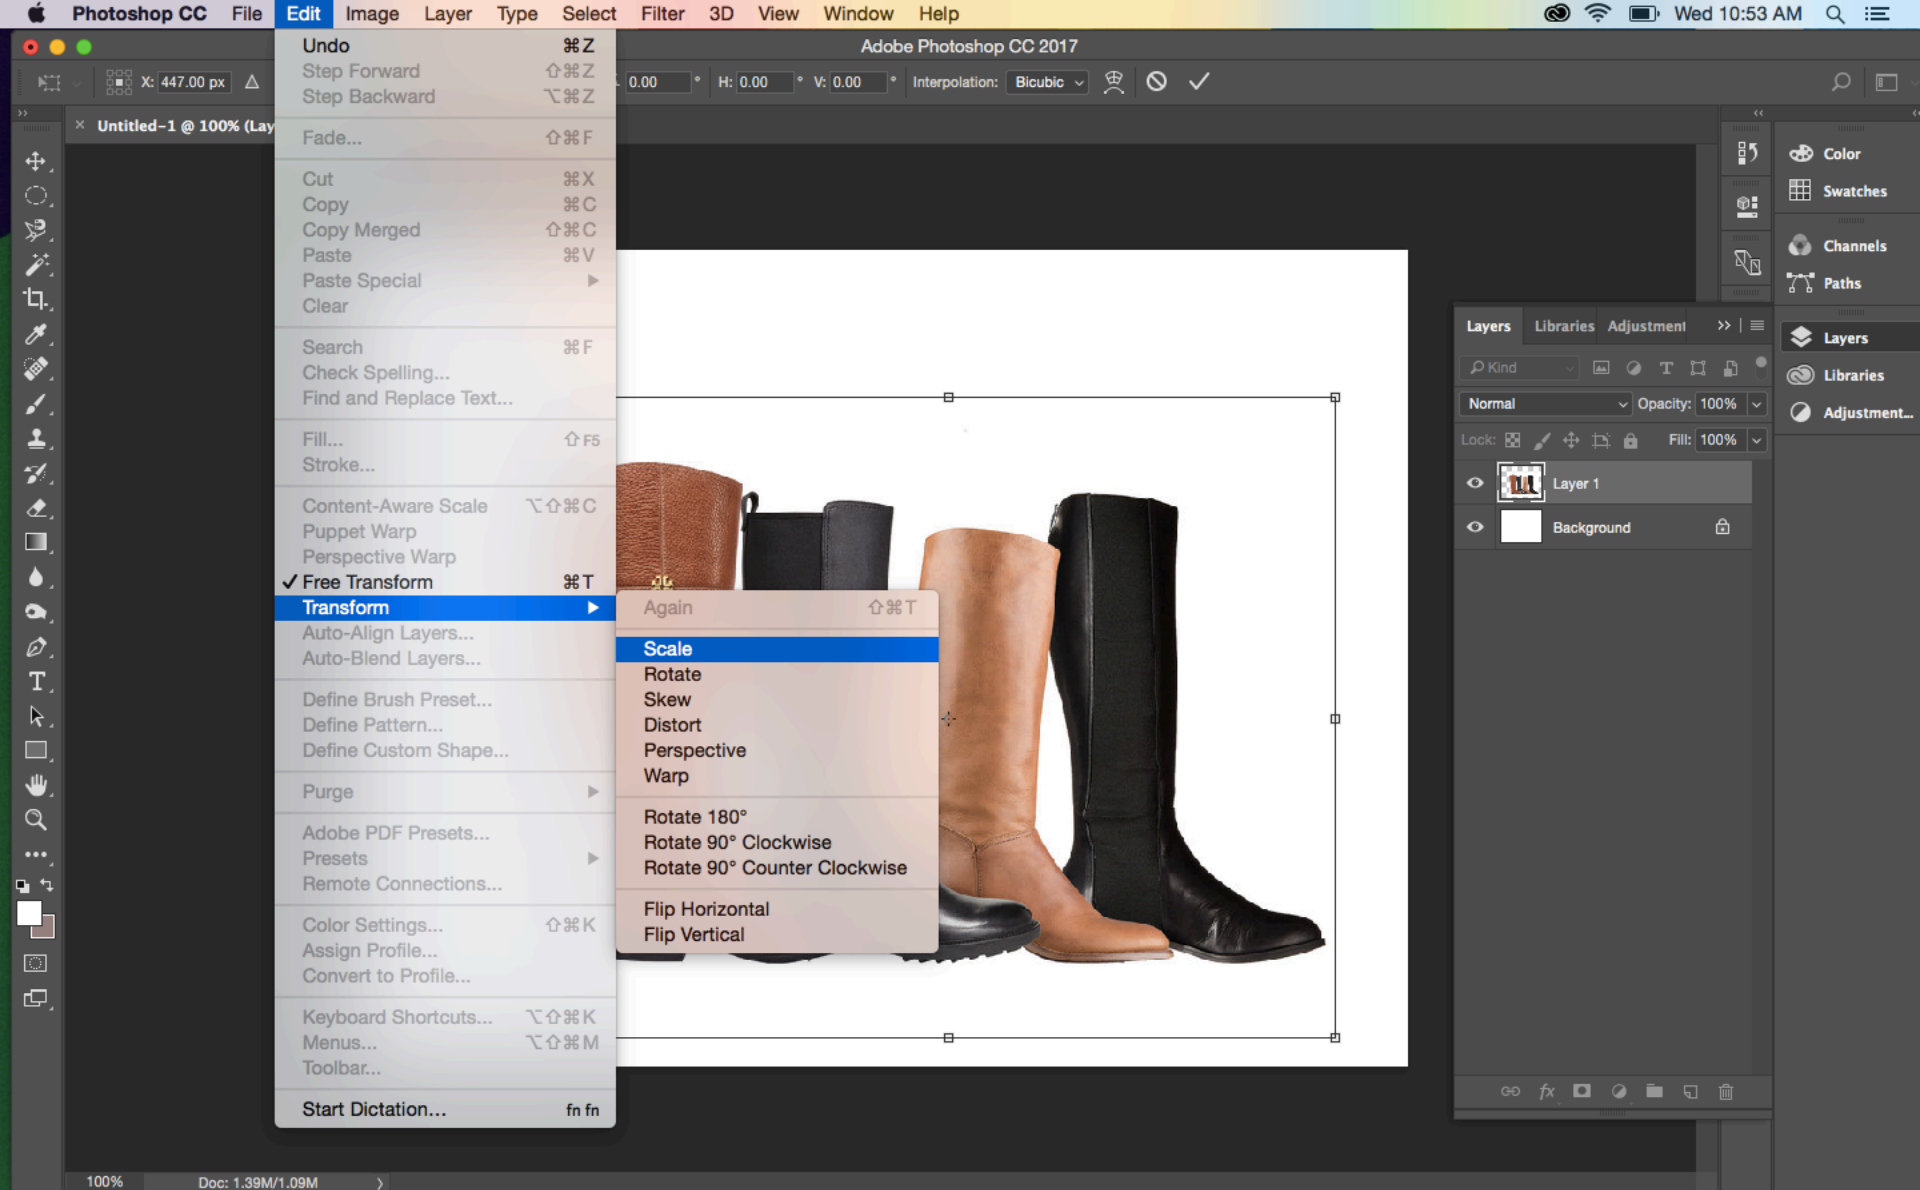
Photoshop CC File Edit Image Layer Type Select Filter 3D View Window Help
Wed 10:53 AM

Adobe Photoshop CC 2017

X: 447.00 px 0.00 ° H: 0.00 ° V: 0.00 ° Interpolation: Bicubic

Untitled-1 @ 100% (Lay

Undo ⌘Z
Step Forward ⇧⌘Z
Step Backward ⌥⌘Z
Fade... ⇧⌘F
Cut ⌘X
Copy ⌘C
Copy Merged ⇧⌘C
Paste ⌘V
Paste Special
Clear
Search ⌘F
Check Spelling...
Find and Replace Text...
Fill... ⇧F5
Stroke...
Content-Aware Scale ⌥⇧⌘C
Puppet Warp
Perspective Warp
✓ Free Transform ⌘T
Transform
Auto-Align Layers...
Auto-Blend Layers...
Define Brush Preset...
Define Pattern...
Define Custom Shape...
Purge
Adobe PDF Presets...
Presets
Remote Connections...
Color Settings... ⇧⌘K
Assign Profile...
Convert to Profile...
Keyboard Shortcuts... ⌥⇧⌘K
Menus... ⌥⇧⌘M
Toolbar...
Start Dictation... fn fn

Again ⇧⌘T
Scale
Rotate
Skew
Distort
Perspective
Warp
Rotate 180°
Rotate 90° Clockwise
Rotate 90° Counter Clockwise
Flip Horizontal
Flip Vertical

Color
Swatches
Channels
Paths
Layers
Libraries
Adjustment...

Layers Libraries Adjustment
Kind
Normal Opacity: 100%
Lock: Fill: 100%
Layer 1
Background

100% Doc: 1.39M/1.09M